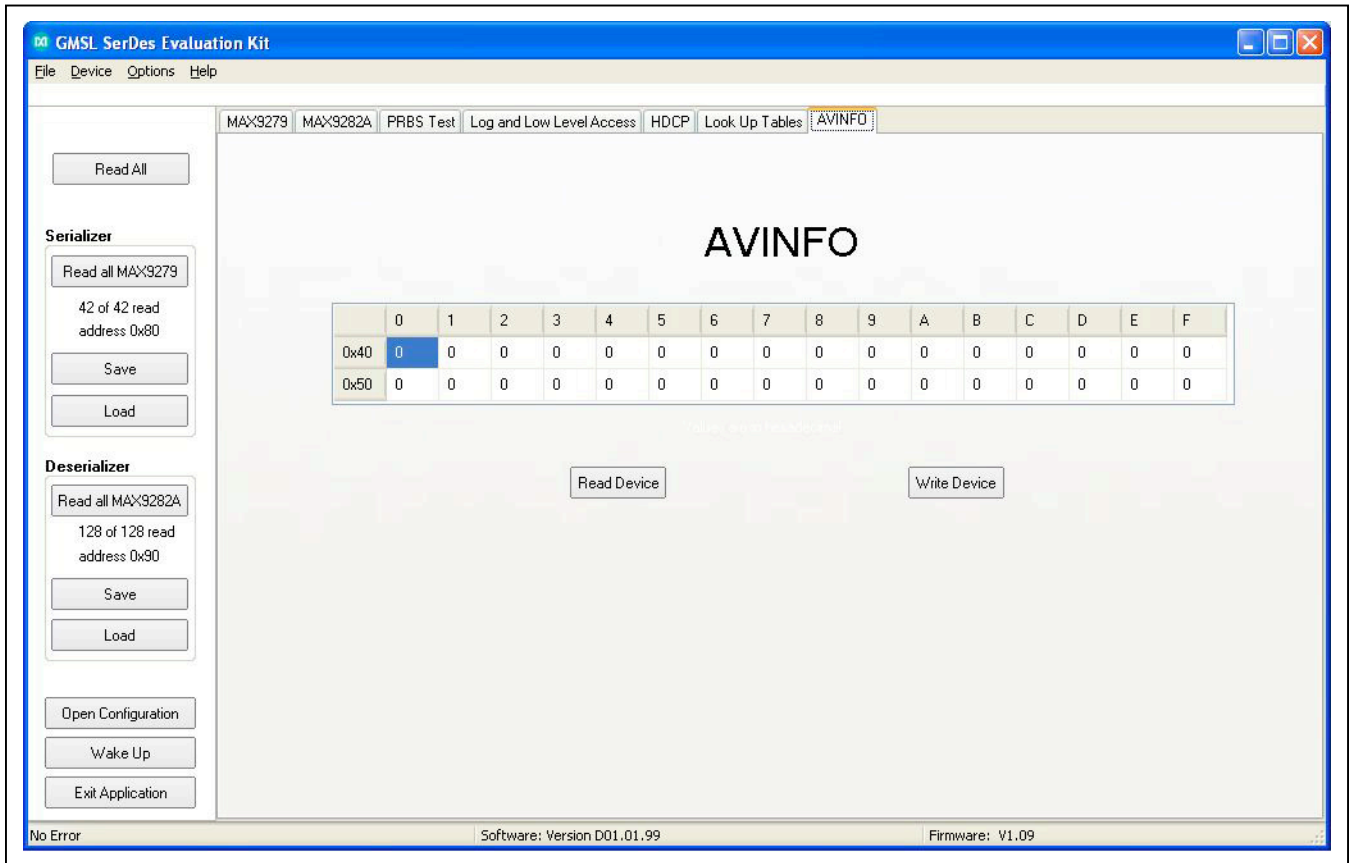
GMSL SerDes Evaluation Kit

File Device Options Help

MAX9279 MAX9282A PRBS Test Log and Low Level Access HDCP Look Up Tables AVINFO

Read All

Serializer

Read all MAX9279

42 of 42 read address 0x80

Save

Load

Deserializer

Read all MAX9282A

128 of 128 read address 0x90

Save

Load

Open Configuration

Wake Up

Exit Application

AVINFO

| | 0 | 1 | 2 | 3 | 4 | 5 | 6 | 7 | 8 | 9 | A | B | C | D | E | F |
|---|---|---|---|---|---|---|---|---|---|---|---|---|---|---|---|---|
| 0x40 | 0 | 0 | 0 | 0 | 0 | 0 | 0 | 0 | 0 | 0 | 0 | 0 | 0 | 0 | 0 | 0 |
| 0x50 | 0 | 0 | 0 | 0 | 0 | 0 | 0 | 0 | 0 | 0 | 0 | 0 | 0 | 0 | 0 | 0 |

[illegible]

Read Device

Write Device

No Error

Software: Version D01.01.99

Firmware: V1.09